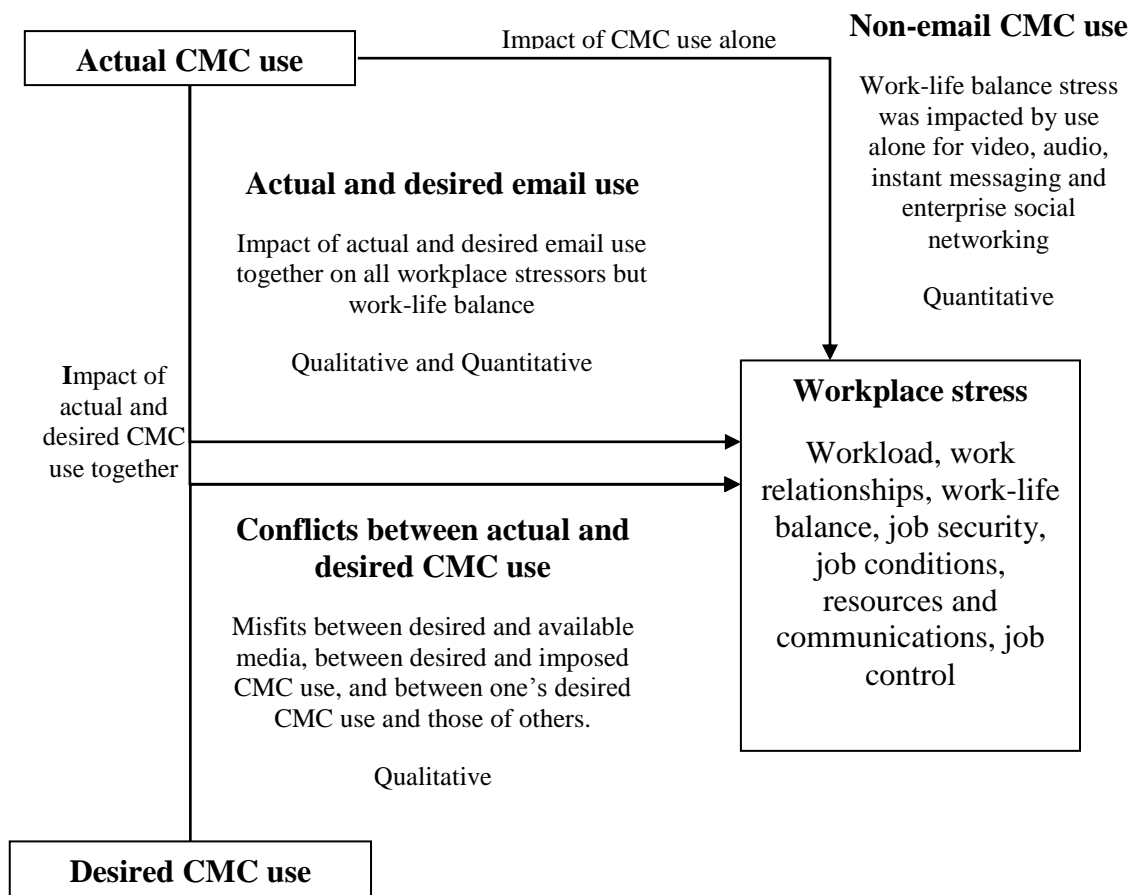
Actual CMC use

Impact of CMC use alone

Non-email CMC use

Work-life balance stress was impacted by use alone for video, audio, instant messaging and enterprise social networking

Quantitative

Actual and desired email use

Impact of actual and desired email use together on all workplace stressors but work-life balance

Qualitative and Quantitative

Impact of actual and desired CMC use together

Workplace stress

Workload, work relationships, work-life balance, job security, job conditions, resources and communications, job control

Conflicts between actual and desired CMC use

Misfits between desired and available media, between desired and imposed CMC use, and between one's desired CMC use and those of others.

Qualitative

Desired CMC use